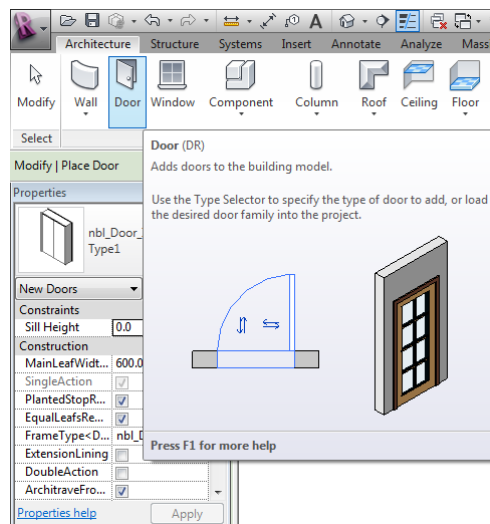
Architecture Structure Systems Insert Annotate Analyze Mass

Modify Wall Door Window Component Column Roof Ceiling Floor

Select

Modify | Place Door

Properties

nbl_Door_
Type1

New Doors

Constraints

Sill Height 0.0

Construction

MainLeafWidt... 600.0

SingleAction

PlantedStopR...

EqualLeafsRe...

FrameType<D... nbl_D

ExtensionLining

DoubleAction

ArchitraveFro...

Properties help Apply

Door (DR)

Adds doors to the building model.

Use the Type Selector to specify the type of door to add, or load the desired door family into the project.

Press F1 for more help